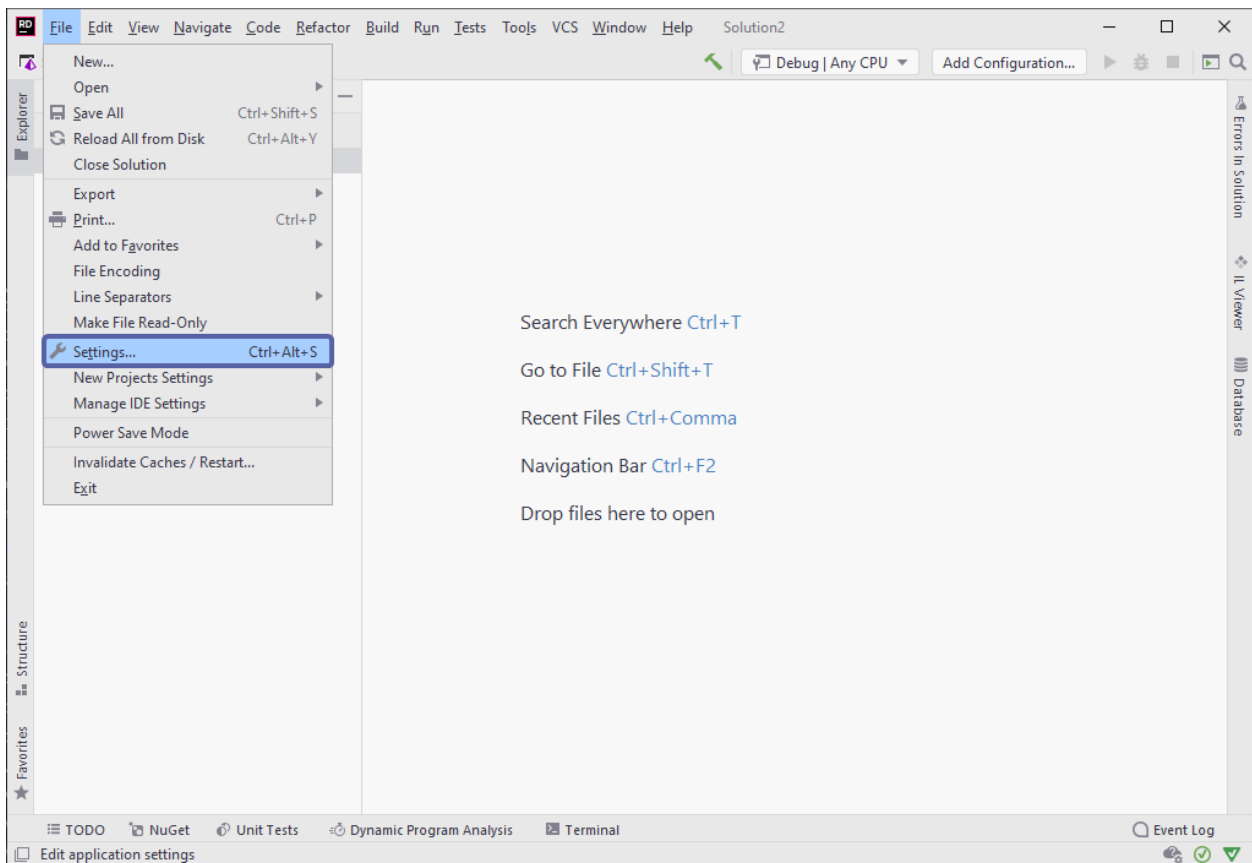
RD File Edit View Navigate Code Refactor Build Run Tests Tools VCS Window Help Solution2

Debug | Any CPU Add Configuration...

Explorer

New...
Open
Save All Ctrl+Shift+S
Reload All from Disk Ctrl+Alt+Y
Close Solution
Export
Print... Ctrl+P
Add to Favorites
File Encoding
Line Separators
Make File Read-Only
Settings... Ctrl+Alt+S
New Projects Settings
Manage IDE Settings
Power Save Mode
Invalidate Caches / Restart...
Exit

Search Everywhere Ctrl+T

Go to File Ctrl+Shift+T

Recent Files Ctrl+Comma

Navigation Bar Ctrl+F2

Drop files here to open

Errors In Solution
IL Viewer
Database

Structure
Favorites

TODO NuGet Unit Tests Dynamic Program Analysis Terminal Event Log

Edit application settings